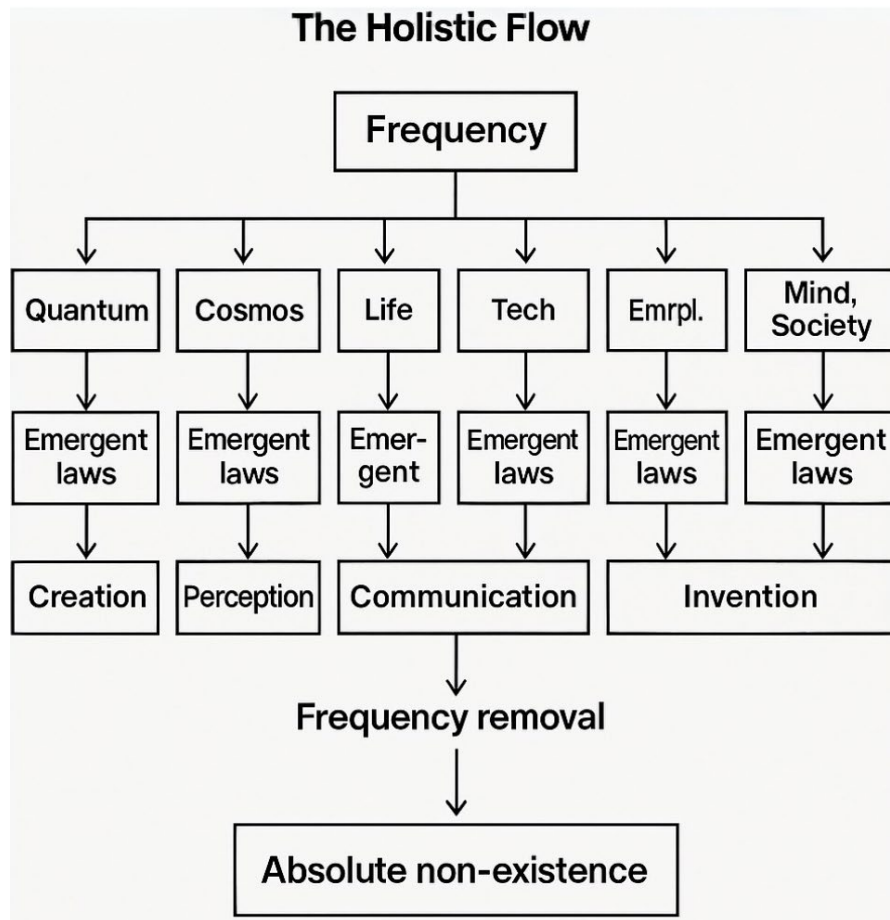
The Holistic Flow

Frequency

Quantum

Cosmos

Life

Tech

Emrpl.

Mind, Society

Emergent laws

Emergent laws

Emergent

Emergent laws

Emergent laws

Emergent laws

Creation

Perception

Communication

Invention

Frequency removal

Absolute non-existence